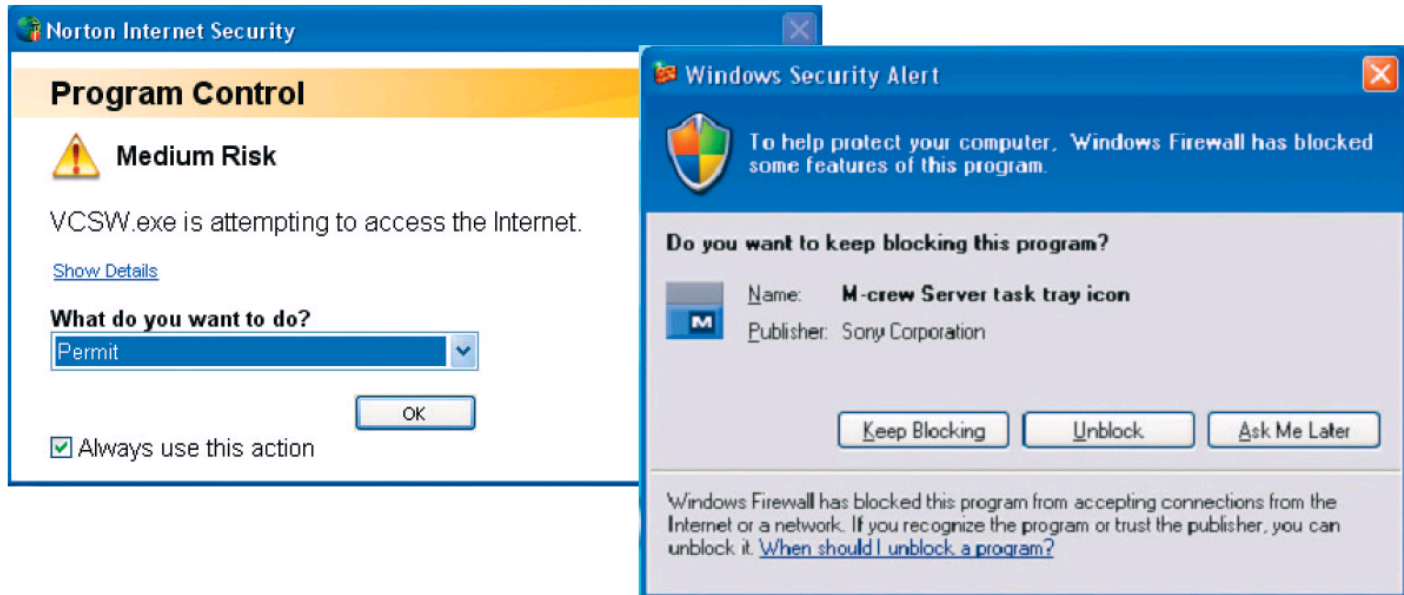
Norton Internet Security

Program Control

Medium Risk

VCSW.exe is attempting to access the Internet.

Show Details

What do you want to do?

Permit

OK

Always use this action

Windows Security Alert

To help protect your computer, Windows Firewall has blocked some features of this program.

Do you want to keep blocking this program?

Name: M-crew Server task tray icon

Publisher: Sony Corporation

Keep Blocking

Unblock

Ask Me Later

Windows Firewall has blocked this program from accepting connections from the Internet or a network. If you recognize the program or trust the publisher, you can unblock it. When should I unblock a program?